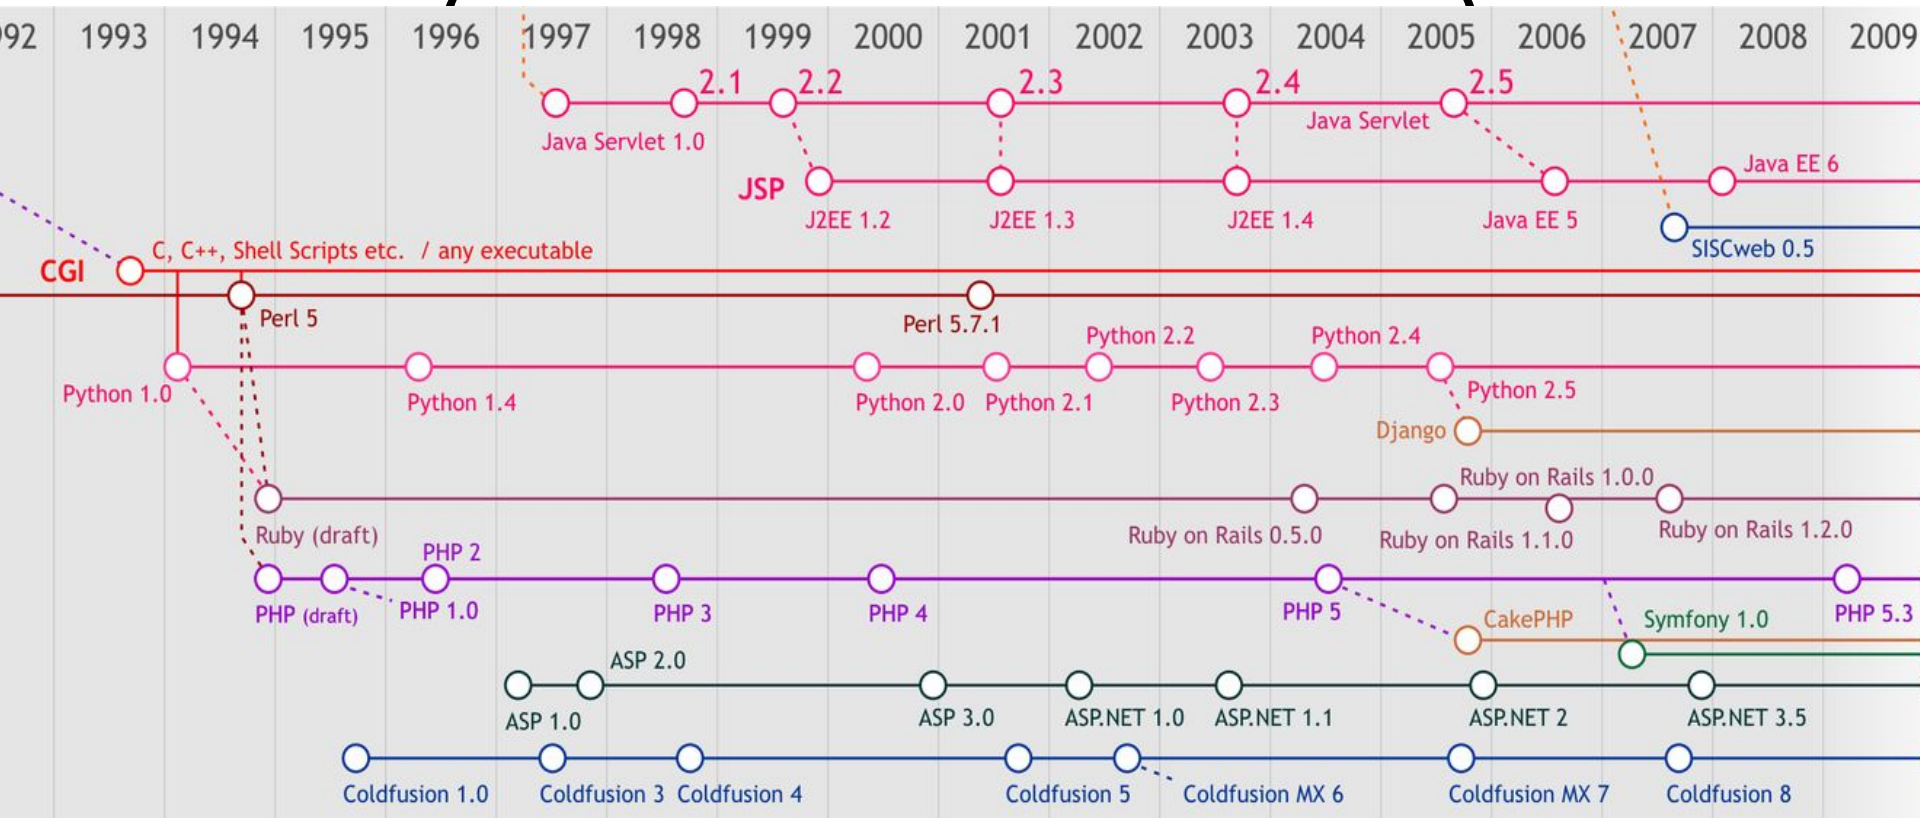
92 1993 1994 1995 1996 1997 1998 1999 2000 2001 2002 2003 2004 2005 2006 2007 2008 2009

2.1 2.2 2.3 2.4 2.5

Java Servlet 1.0

Java Servlet

JSP

J2EE 1.2 J2EE 1.3 J2EE 1.4 Java EE 5 Java EE 6

SISCweb 0.5

CGI C, C++, Shell Scripts etc. / any executable

Perl 5 Perl 5.7.1

Python 1.0 Python 1.4 Python 2.0 Python 2.1 Python 2.2 Python 2.3 Python 2.4 Python 2.5

Django

Ruby (draft) Ruby on Rails 0.5.0 Ruby on Rails 1.0.0 Ruby on Rails 1.1.0 Ruby on Rails 1.2.0

PHP (draft) PHP 1.0 PHP 2 PHP 3 PHP 4 PHP 5 CakePHP Symfony 1.0 PHP 5.3

ASP 1.0 ASP 2.0 ASP 3.0 ASP.NET 1.0 ASP.NET 1.1 ASP.NET 2 ASP.NET 3.5

Coldfusion 1.0 Coldfusion 3 Coldfusion 4 Coldfusion 5 Coldfusion MX 6 Coldfusion MX 7 Coldfusion 8